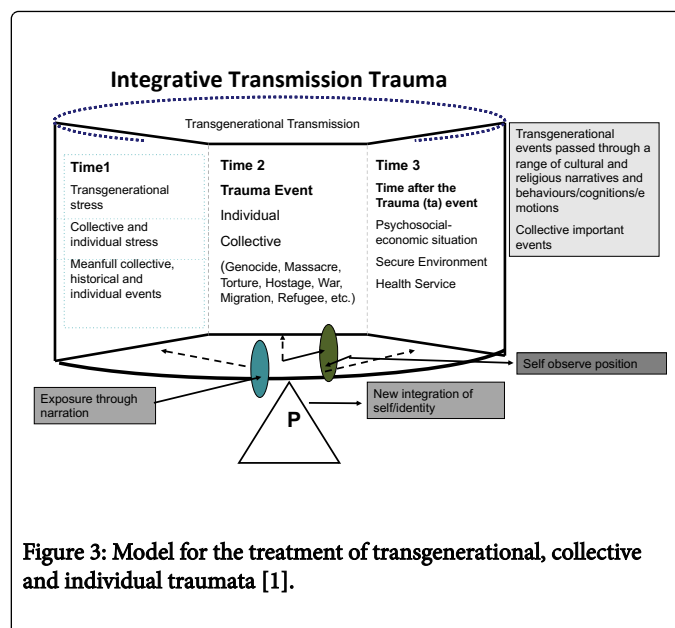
Integrative Transmission Trauma

Transgenerational Transmission

Transgenerational events passed through a range of cultural and religious narratives and behaviours/cognitions/emotions

Collective important events

Time1

Transgenerational stress

Collective and individual stress

Meanfull collective, historical and individual events

Time 2

Trauma Event

Individual

Collective

(Genocide, Massacre, Torture, Hostage, War, Migration, Refugee, etc.)

Time 3

Time after the Trauma (ta) event

Psychosocial-economic situation

Secure Environment

Health Service

Self observe position

Exposure through narration

New integration of self/identity

P

Figure 3: Model for the treatment of transgenerational, collective and individual traumata [1].